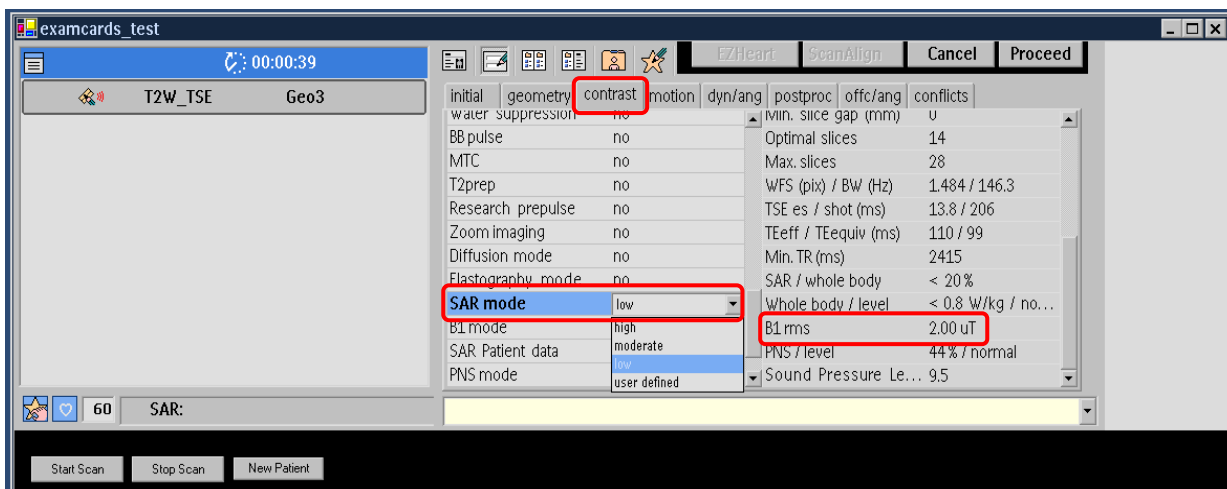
examcards_test

00:00:39

T2W_TSE Geo3

EZHeart ScanAlign Cancel Proceed

initial geometry contrast motion dyn/ang postproc offc/ang conflicts

| Water suppression | no |
|---|---|
| BB pulse | no |
| MTC | no |
| T2prep | no |
| Research prepulse | no |
| Zoom imaging | no |
| Diffusion mode | no |
| Elastography mode | no |
| SAR mode | low |
| B1 mode | high |
| SAR Patient data | moderate |
| PNS mode | low |
| | user defined |

| Min. slice gap (mm) | 0 |
|---|---|
| Optimal slices | 14 |
| Max. slices | 28 |
| WFS (pix) / BW (Hz) | 1.484 / 146.3 |
| TSE es / shot (ms) | 13.8 / 206 |
| TEeff / TEequiv (ms) | 110 / 99 |
| Min. TR (ms) | 2415 |
| SAR / whole body | < 20 % |
| Whole body / level | < 0.8 W/kg / no... |
| B1 rms | 2.00 uT |
| PNS / level | 44 % / normal |
| Sound Pressure Le... | 9.5 |

60 SAR:

Start Scan Stop Scan New Patient